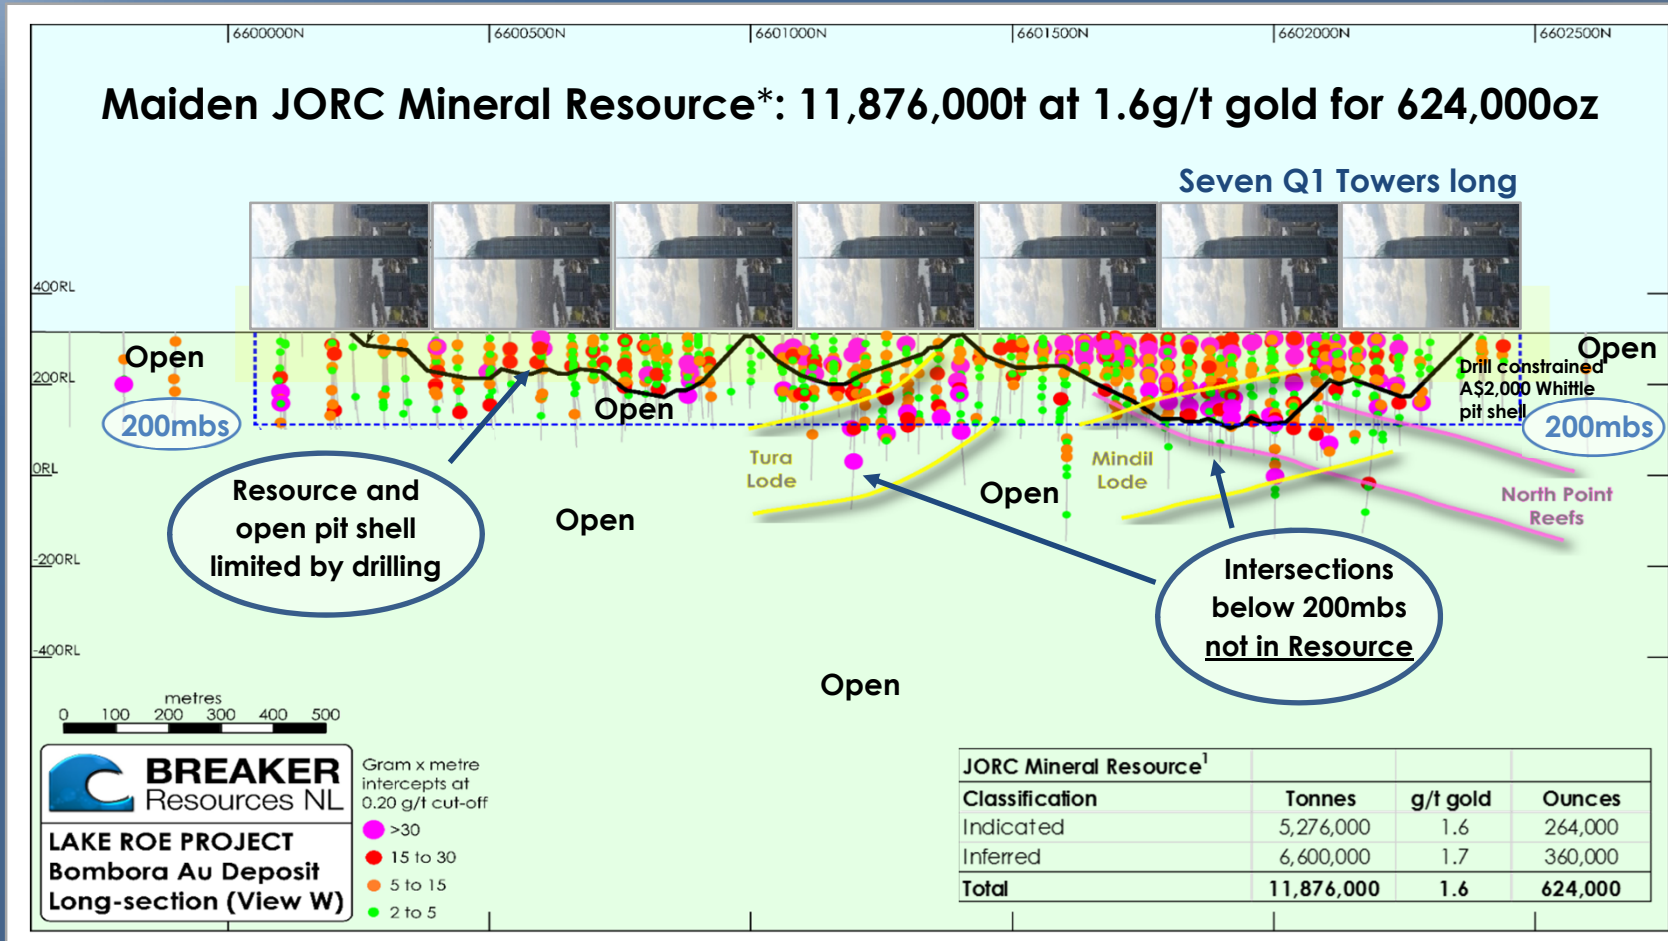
6600000N 6600500N 6601000N 6601500N 6602000N 6602500N

Maiden JORC Mineral Resource*: 11,876,000t at 1.6g/t gold for 624,000oz

Seven Q1 Towers long

400RL
200RL
0RL
-200RL
-400RL

Open
200mbs
Open
Open
Drill constrained A$2,000 Whittle pit shell
200mbs
Tura Lode
Mindil Lode
North Point Reefs
Open
Open
Resource and open pit shell limited by drilling
Intersections below 200mbs not in Resource
Open

metres
0 100 200 300 400 500

BREAKER Resources NL
LAKE ROE PROJECT
Bombora Au Deposit
Long-section (View W)

Gram x metre intercepts at 0.20 g/t cut-off
>30
15 to 30
5 to 15
2 to 5

| JORC Mineral Resource$^1$ | | | |
|---|---|---|---|
| Classification | Tonnes | g/t gold | Ounces |
| Indicated | 5,276,000 | 1.6 | 264,000 |
| Inferred | 6,600,000 | 1.7 | 360,000 |
| Total | 11,876,000 | 1.6 | 624,000 |